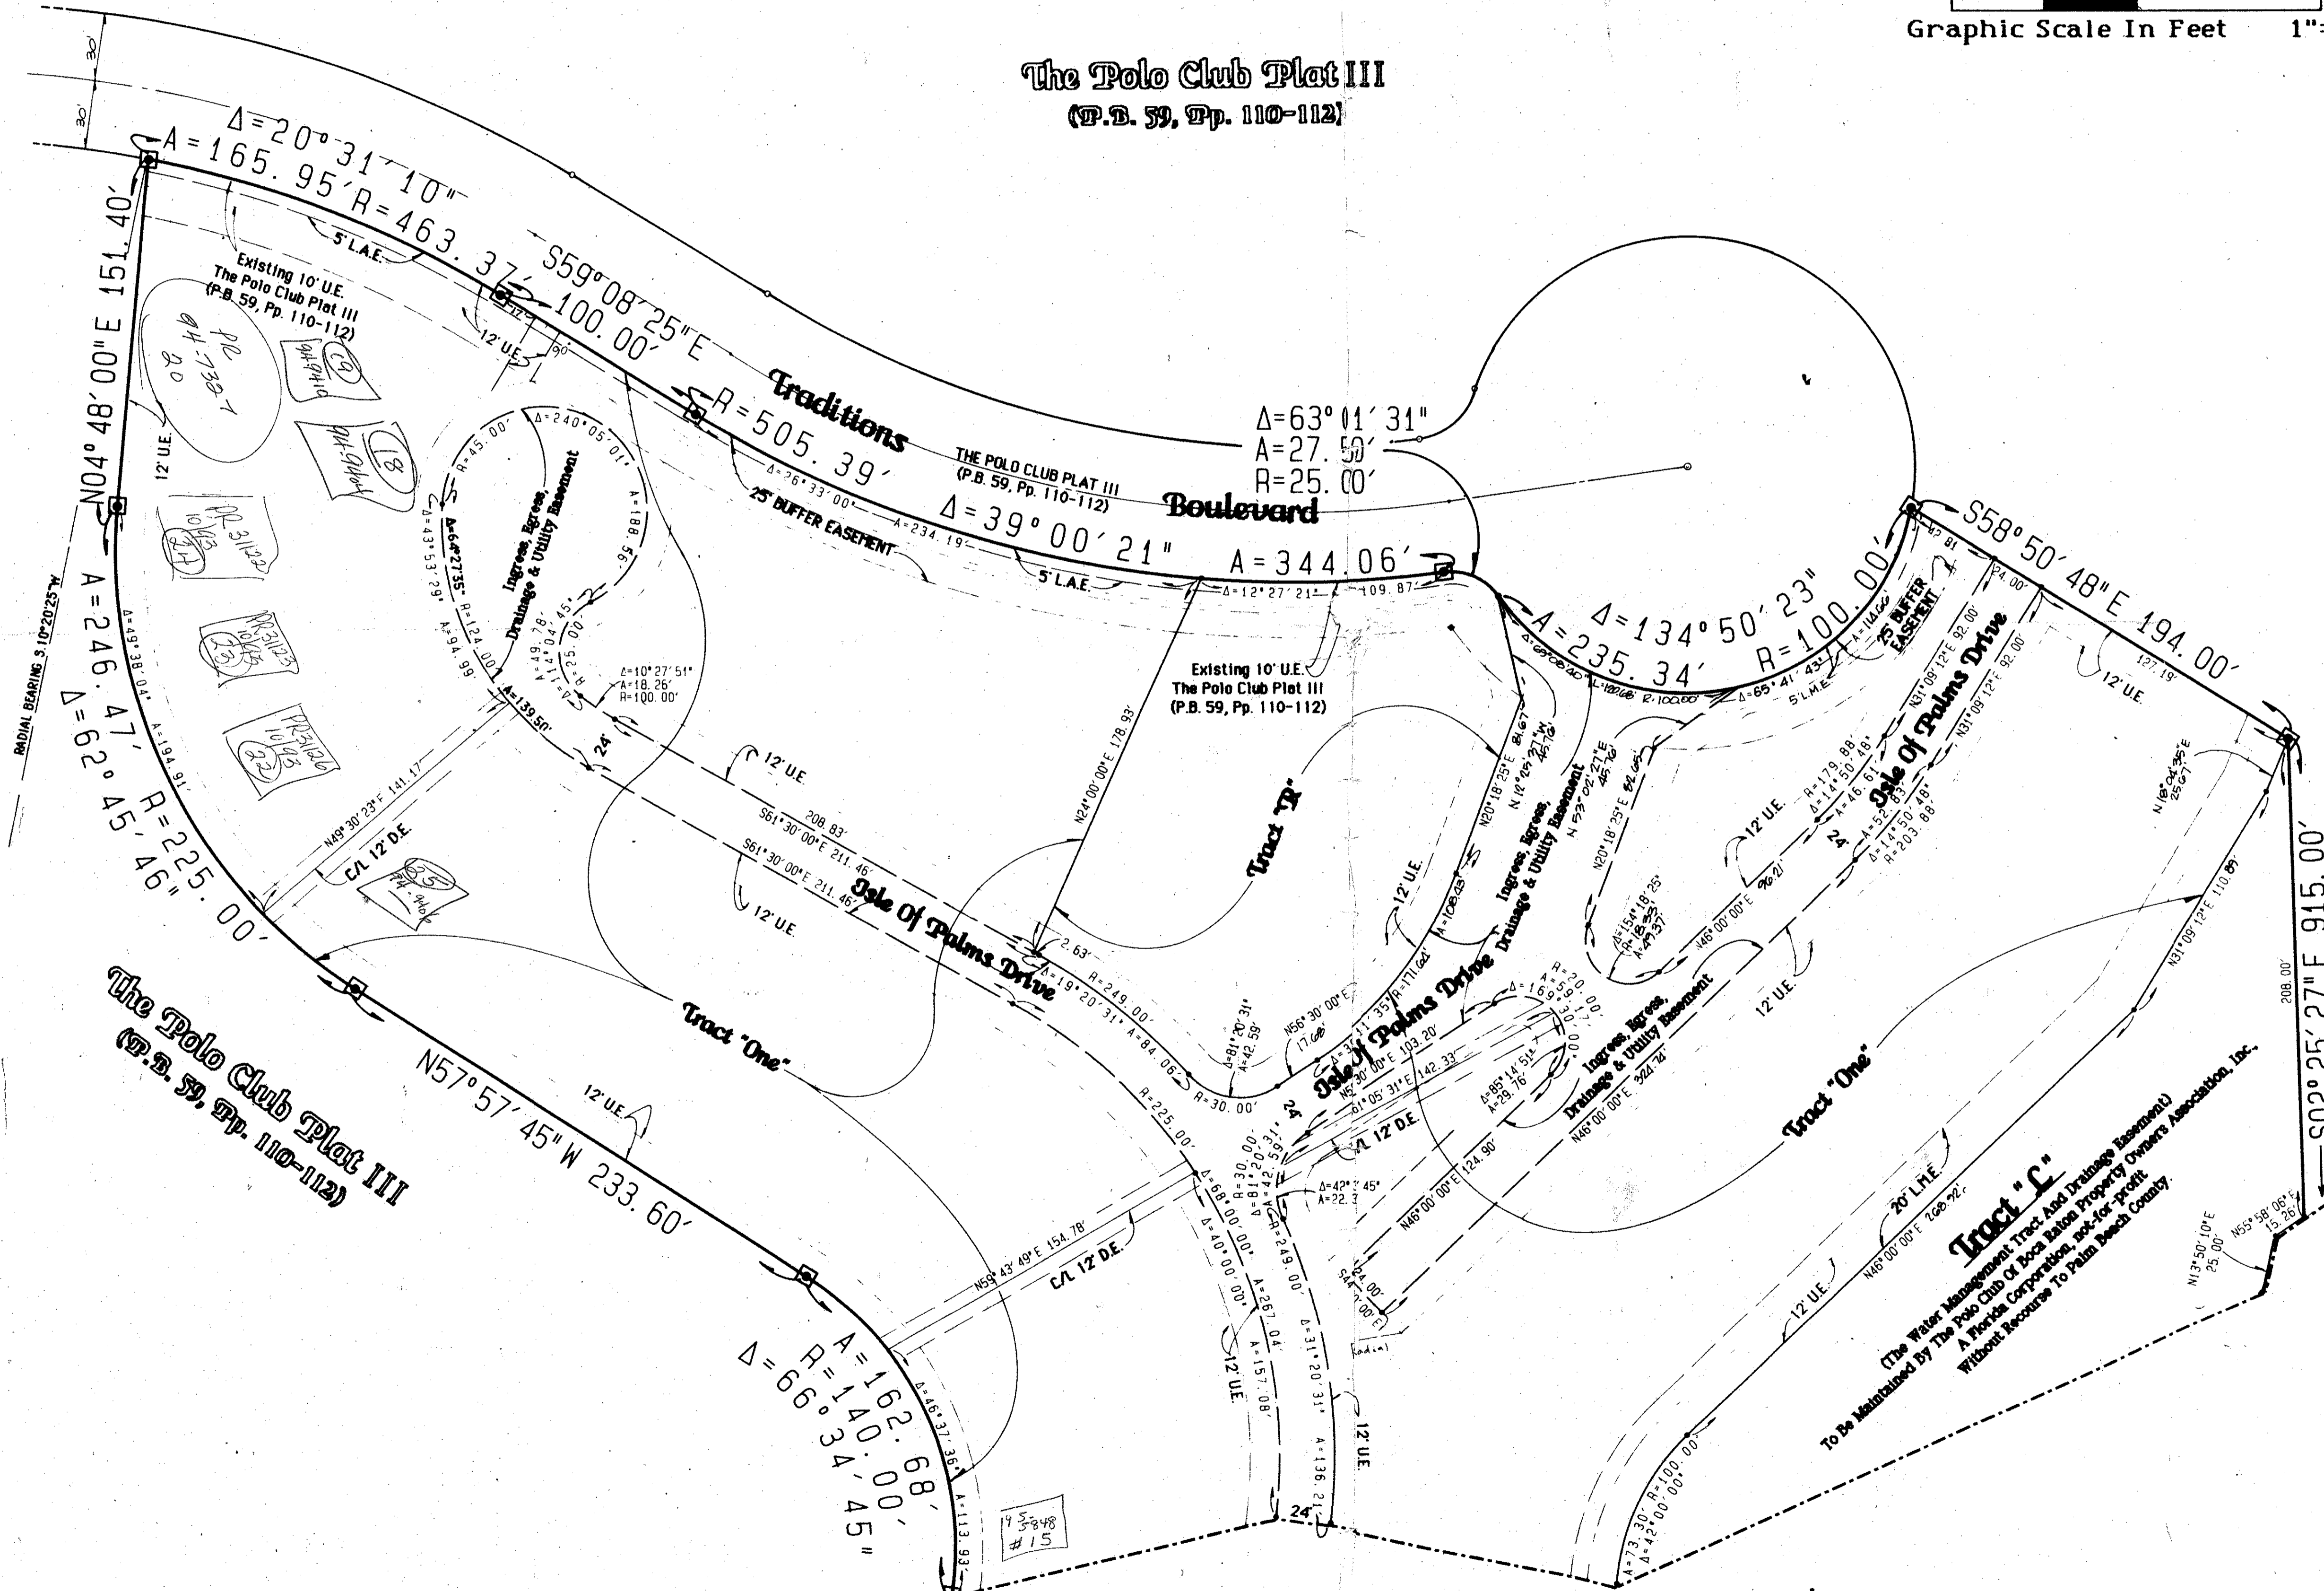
Graphic Scale In Feet 1"=

The Polo Club Plat III
(P.B. 59, Pp. 110-112)

30'
30'

Δ=20°31'10"
A=165.95' R=463.37'
S59°08'25"E
100.00'

5' L.A.E.

Existing 10' U.E.
The Polo Club Plat III
(P.B. 59, Pp. 110-112)

12' U.E.
12'
90°

N04°48'00"E 151.40'

RADIAL BEARING S.10°20'25"W

12' U.E.

Traditions
Boulevard

R=505.39'
Δ=26°33'00"
25' BUFFER EASEMENT
A=234.19'
Δ=39°00'21"
A=344.06'
5' L.A.E.
Δ=12°27'21"
109.87'

THE POLO CLUB PLAT III
(P.B. 59, Pp. 110-112)

Δ=63°01'31"
A=27.50'
R=25.00'

Δ=240°05'01"
R=45.00'
A=188.56'
Ingress, Egress, Drainage & Utility Easement
Δ=64°27'35"
Δ=43°53'29"
R=124.00'
A=94.99'
A=49.78'
Δ=114°04'45"
R=25.00'
Δ=10°27'51"
A=18.26'
R=100.00'
A=139.50'

Existing 10' U.E.
The Polo Club Plat III
(P.B. 59, Pp. 110-112)

N24°00'00"E 178.93'

Tract "R"

S58°50'48"E 194.00'
Δ=134°50'23"
A=235.34'
R=100.00'
25' BUFFER EASEMENT
Δ=65°41'43"
5' L.M.E.
24.00'
12' U.E.
127.19'

A=246.47'
R=225.00'
Δ=62°45'46"
Δ=49°38'04"
A=194.91'

12' U.E.
24'
208.83'
S61°30'00"E 211.46'
S61°30'00"E 211.46'
12' U.E.
N49°30'23"E 141.17'
C/L 12' D.E.

Isle Of Palms Drive

2.63'
Δ=19°20'31"
R=249.00'
A=84.06'
R=30.00'

N20°18'25"E
Ingress, Egress, Drainage & Utility Easement
12' U.E.
Δ=81°20'31"
A=42.59'
N56°30'00"E
Δ=31°11'35"
R=171.00'
A=103.20'
N56°30'00"E 103.20'
N61°05'31"E 142.33'
C/L 12' D.E.

Isle Of Palms Drive

Δ=179.88'
Δ=14°50'48"
A=46.61'
Δ=14°50'48"
A=52.83'
R=203.88'
N31°09'12"E 92.00'
N31°09'12"E 92.00'
12' U.E.
24'
N46°00'00"E
Δ=154°18'25"

Isle Of Palms Drive

Ingress, Egress, Drainage & Utility Easement
N46°00'00"E 344.74'
Δ=85°14'51"
A=29.76'
Δ=16°59'30"
A=59.30'
R=200.00'
N46°00'00"E 124.90'
Δ=42°31'45"
A=22.3

12' U.E.

Tract "One"

Tract "One"

N31°09'12"E 110.89'
208.00'
S02°25'27"E 915.00'

The Polo Club Plat III
(P.B. 59, Pp. 110-112)

N57°57'45"W 233.60'
12' U.E.

N59°43'49"E 154.78'
C/L 12' D.E.
Δ=68°00'00"
R=30.00'
Δ=81°20'31"
A=42.59'
R=249.00'
Δ=40°00'00"
A=267.04'
A=157.08'
12' U.E.
Δ=31°20'31"
A=136.21'
12' U.E.
24'
24'
R=225.00'
24.00'

A=162.68'
R=140.00'
Δ=66°34'45"
Δ=46°37'36"
A=113.93'

20' L.M.E.
N46°00'00"E
12' U.E.

Tract "L"
(The Water Management Tract And Drainage Easement)
To Be Maintained By The Polo Club Of Boca Raton Property Owners Association, Inc.
A Florida Corporation, not-for-profit
Without Recourse To Palm Beach County

N13°50'10"E 25.00'
N55°58'06"E 15.26'

R=100.00'
A=73.30'
Δ=42°00'00"

14 5-3848
#15